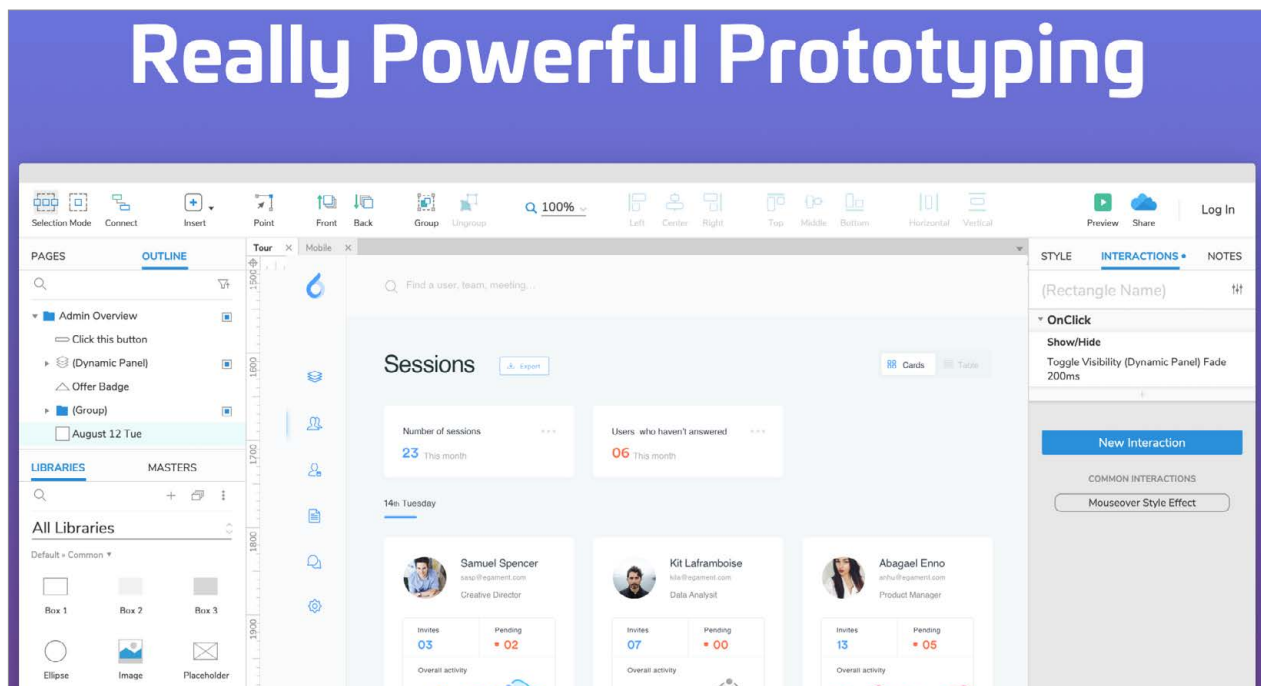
Really Powerful Prototyping

Selection Mode Connect Insert Point Front Back Group Ungroup 100% Left Center Right Top Middle Bottom Horizontal Vertical Preview Share Log In

PAGES OUTLINE

Admin Overview
Click this button
(Dynamic Panel)
Offer Badge
(Group)
August 12 Tue

LIBRARIES MASTERS

All Libraries
Default • Common

Box 1 Box 2 Box 3
Ellipse Image Placeholder

Tour Mobile

1500 1600 1700 1800 1900

Find a user, team, meeting...

Sessions Export Cards Table

Number of sessions
23 This month

Users who haven't answered
06 This month

14th Tuesday

Samuel Spencer
sasp@egament.com
Creative Director
Invites 03 Pending 02
Overall activity

Kit Laframboise
kila@egament.com
Data Analyst
Invites 07 Pending 00
Overall activity

Abagael Enno
anhu@egament.com
Product Manager
Invites 13 Pending 05
Overall activity

STYLE INTERACTIONS • NOTES

(Rectangle Name)

OnClick
Show/Hide
Toggle Visibility (Dynamic Panel) Fade 200ms

New Interaction

COMMON INTERACTIONS
Mouseover Style Effect